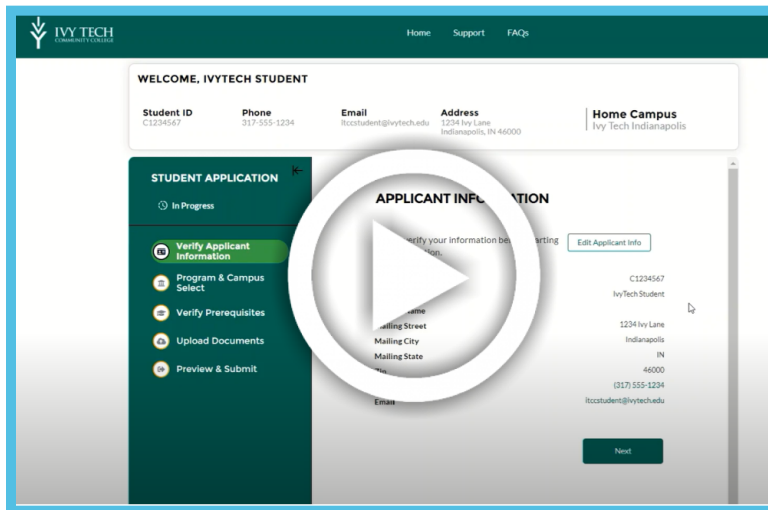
IVY TECH
COMMUNITY COLLEGE

Home Support FAQs

WELCOME, IVYTECH STUDENT

Student ID
C1234567

Phone
317-555-1234

Email
ltccstudent@ivytech.edu

Address
1234 Ivy Lane
Indianapolis, IN 46000

Home Campus
Ivy Tech Indianapolis

STUDENT APPLICATION

In Progress

Verify Applicant Information

Program & Campus Select

Verify Prerequisites

Upload Documents

Preview & Submit

APPLICANT INFO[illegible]ATION

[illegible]erify your information be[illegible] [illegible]arting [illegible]tion.

Edit Applicant Info

C1234567

IvyTech Student

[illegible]ame

Mailing Street
1234 Ivy Lane

Mailing City
Indianapolis

Mailing State
IN

Zi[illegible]
46000

(317) 555-1234

Email
ltccstudent@ivytech.edu

Next